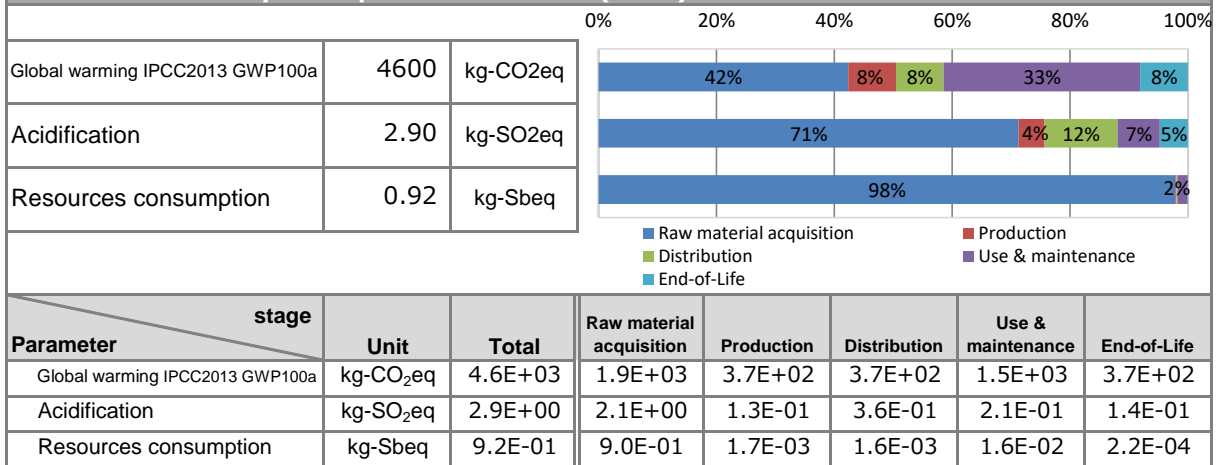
| | | | 0% 20% 40% 60% 80% 100% |
|---|---|---|---|
| Global warming IPCC2013 GWP100a | 4600 | kg-CO2eq | 42% 8% 8% 33% 8% |
| Acidification | 2.90 | kg-SO2eq | 71% 4% 12% 7% 5% |
| Resources consumption | 0.92 | kg-Sbeq | 98% 2% |

Raw material acquisition
Production
Distribution
Use & maintenance
End-of-Life

| stage Parameter | Unit | Total | Raw material acquisition | Production | Distribution | Use & maintenance | End-of-Life |
|---|---|---|---|---|---|---|---|
| Global warming IPCC2013 GWP100a | kg-$CO_2$eq | 4.6E+03 | 1.9E+03 | 3.7E+02 | 3.7E+02 | 1.5E+03 | 3.7E+02 |
| Acidification | kg-$SO_2$eq | 2.9E+00 | 2.1E+00 | 1.3E-01 | 3.6E-01 | 2.1E-01 | 1.4E-01 |
| Resources consumption | kg-Sbeq | 9.2E-01 | 9.0E-01 | 1.7E-03 | 1.6E-03 | 1.6E-02 | 2.2E-04 |